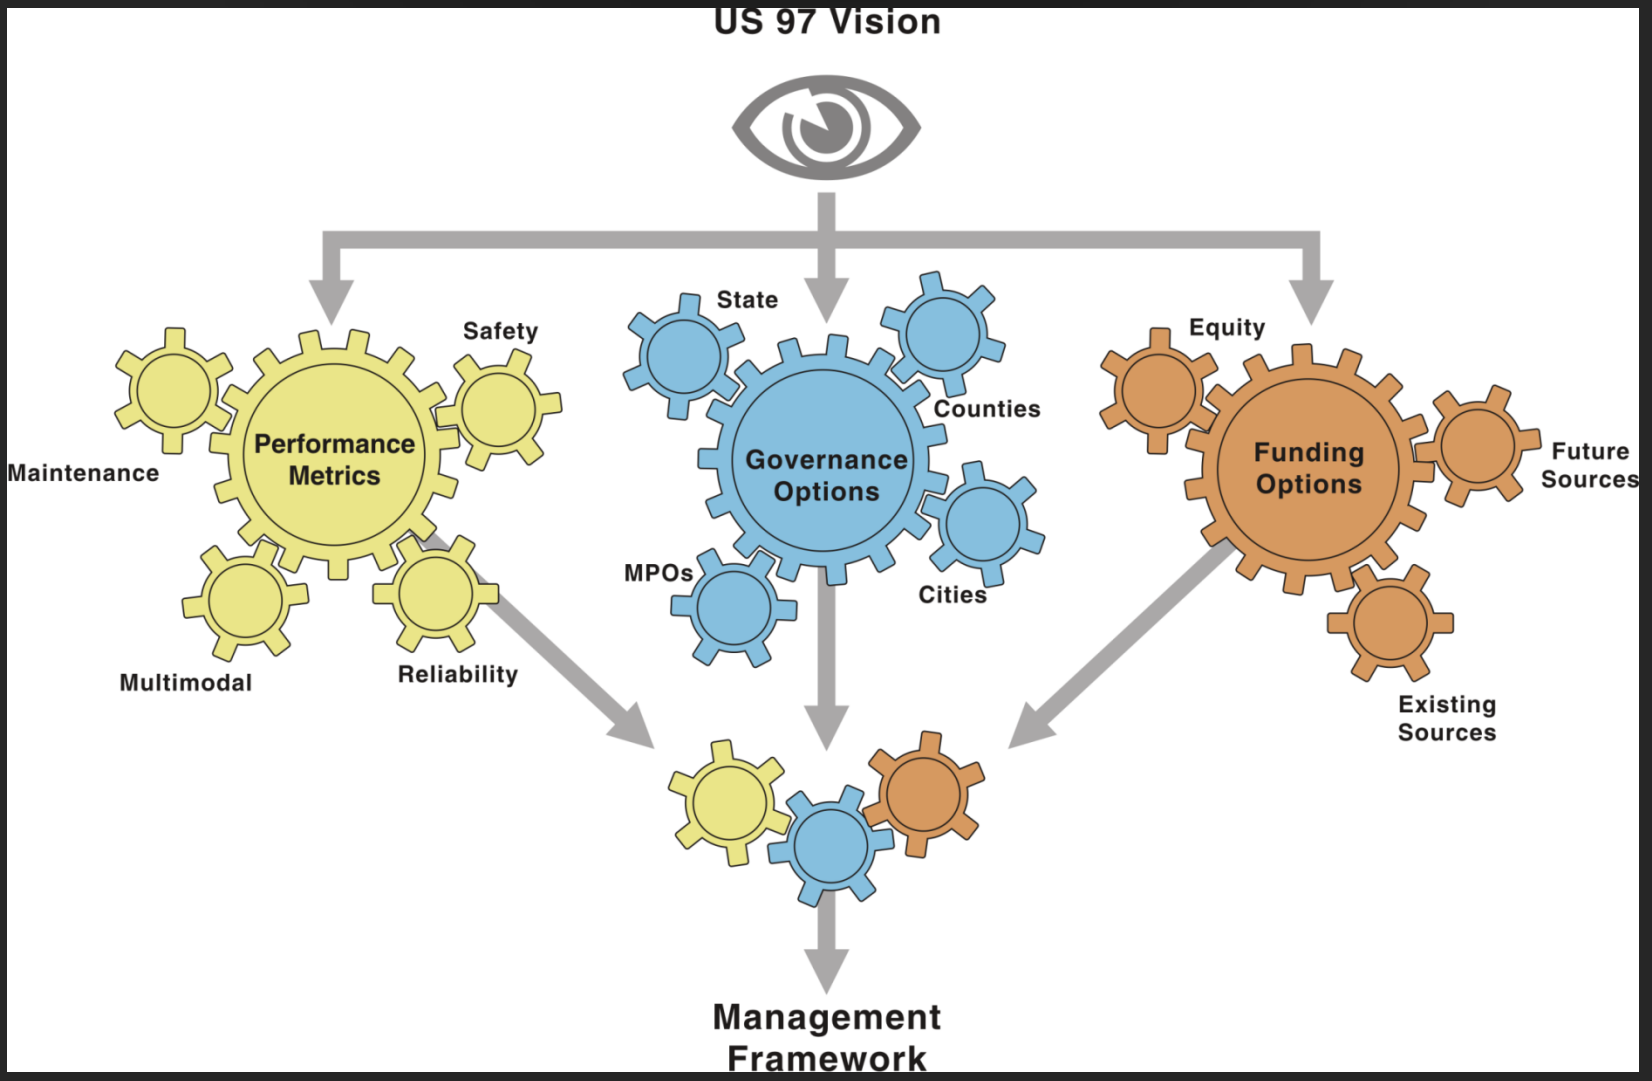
US 97 Vision

Safety

Performance Metrics

Maintenance

Multimodal

Reliability

State

Governance Options

Counties

MPOs

Cities

Equity

Funding Options

Future Sources

Existing Sources

Management Framework